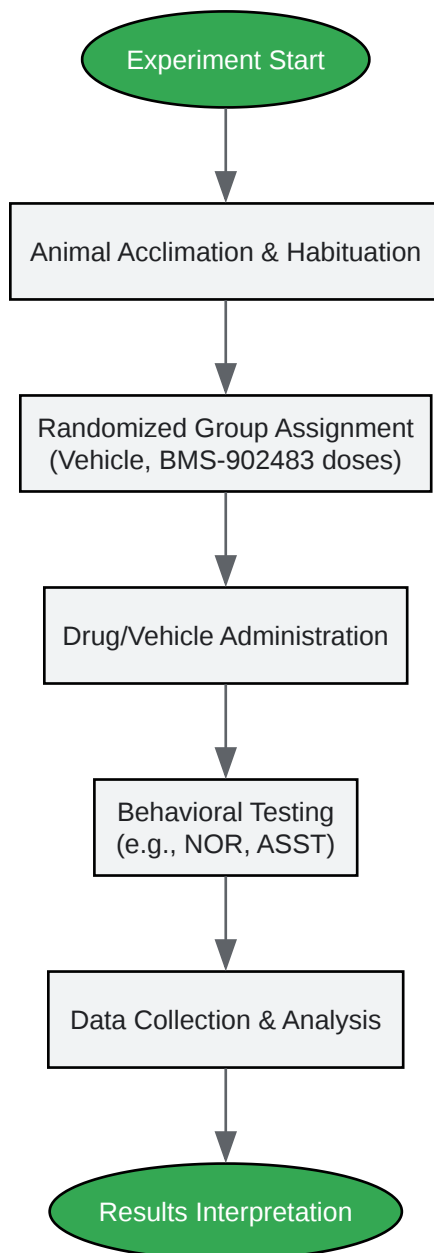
Experiment Start

Animal Acclimation & Habituation

Randomized Group Assignment (Vehicle, BMS-902483 doses)

Drug/Vehicle Administration

Behavioral Testing (e.g., NOR, ASST)

Data Collection & Analysis

Results Interpretation